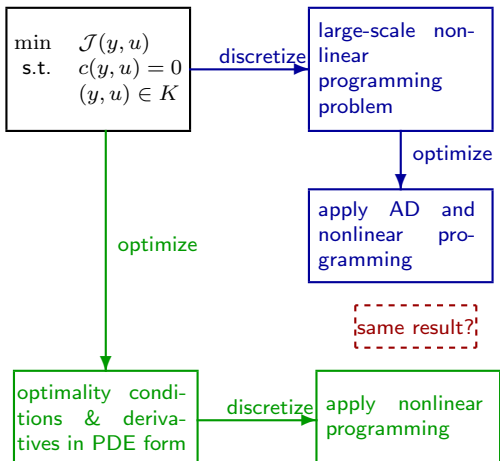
$\min \quad \mathcal{J}(y,u)$
s.t. $\quad c(y,u) = 0$
$(y,u) \in K$

discretize

large-scale nonlinear programming problem

optimize

apply AD and nonlinear programming

optimize

same result?

optimality conditions & derivatives in PDE form

discretize

apply nonlinear programming